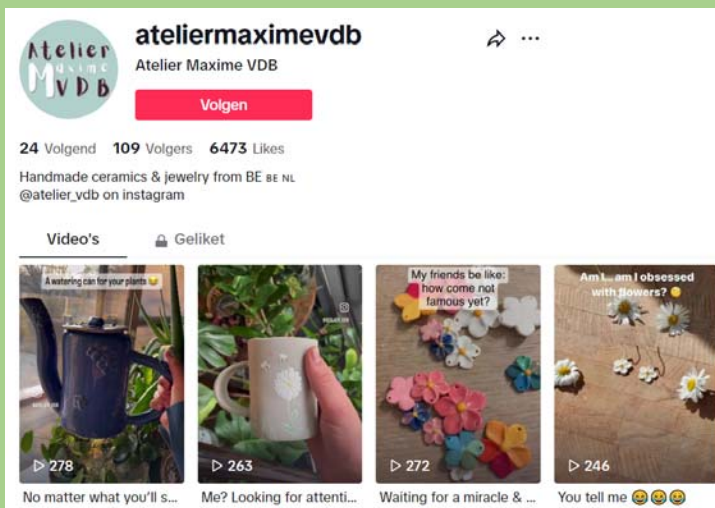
Atelier Maxime VDB

ateliermaximevdb

Atelier Maxime VDB

Volgen

**24** Volgend **109** Volgers **6473** Likes

Handmade ceramics & jewelry from BE BE NL
@atelier_vdb on instagram

Video's Geliket

A watering can for your plants

278

No matter what you'll s...

263

Me? Looking for attenti...

My friends be like: how come not famous yet?

272

Waiting for a miracle & ...

Am I... am I obsessed with flowers? 😊

246

You tell me 😀😀😀